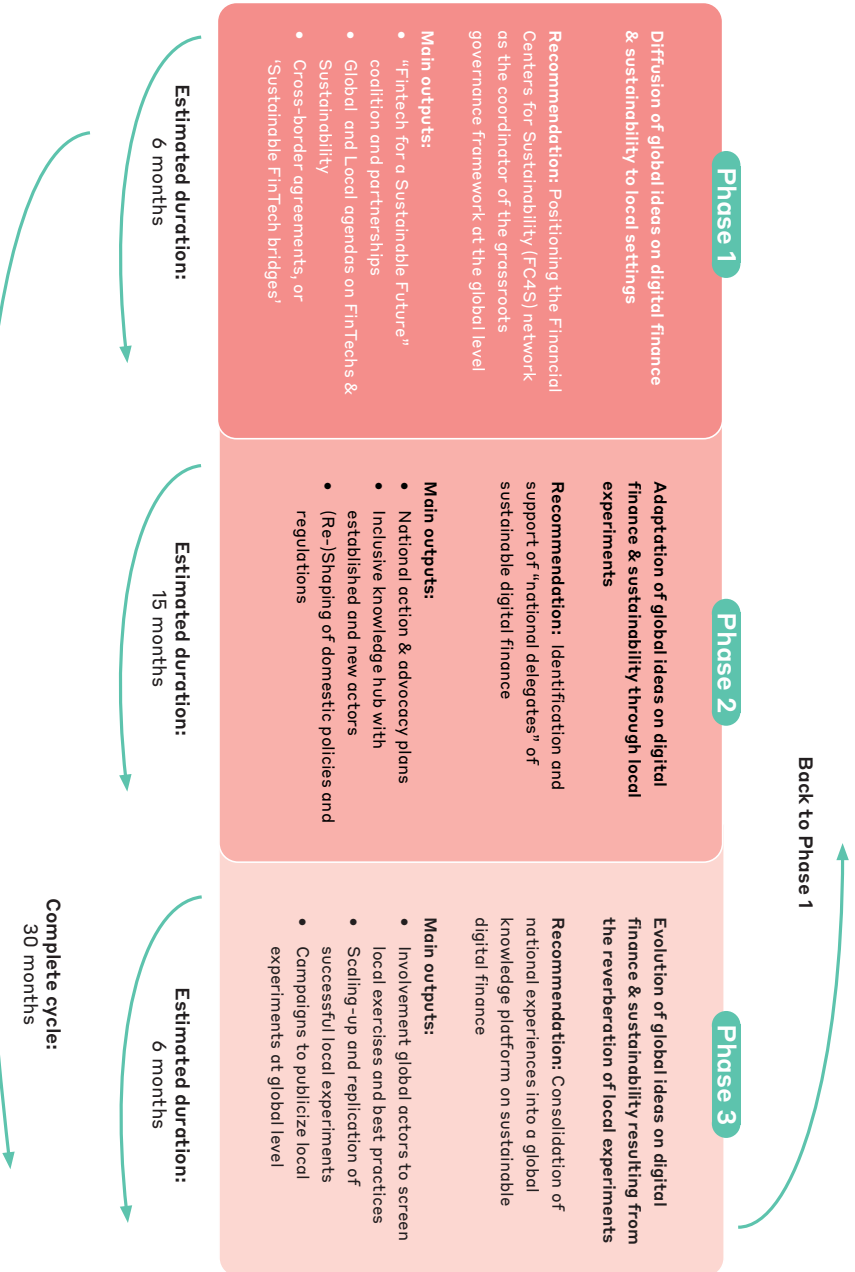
Phase 1

Diffusion of global ideas on digital finance & sustainability to local settings

Recommendation: Positioning the Financial Centers for Sustainability (FC4S) network as the coordinator of the grassroots governance framework at the global level

Main outputs:
- "Fintech for a Sustainable Future" coalition and partnerships
- Global and Local agendas on FinTechs & Sustainability
- Cross-border agreements, or 'Sustainable FinTech bridges'

Estimated duration:
6 months

Phase 2

Adaptation of global ideas on digital finance & sustainability through local experiments

Recommendation: Identification and support of "national delegates" of sustainable digital finance

Main outputs:
- National action & advocacy plans
- Inclusive knowledge hub with established and new actors
- (Re-)Shaping of domestic policies and regulations

Estimated duration:
15 months

Phase 3

Evolution of global ideas on digital finance & sustainability resulting from the reverberation of local experiments

Recommendation: Consolidation of national experiences into a global knowledge platform on sustainable digital finance

Main outputs:
- Involvement global actors to screen local exercises and best practices
- Scaling-up and replication of successful local experiments
- Campaigns to publicize local experiments at global level

Estimated duration:
6 months

Back to Phase 1

Complete cycle:
30 months